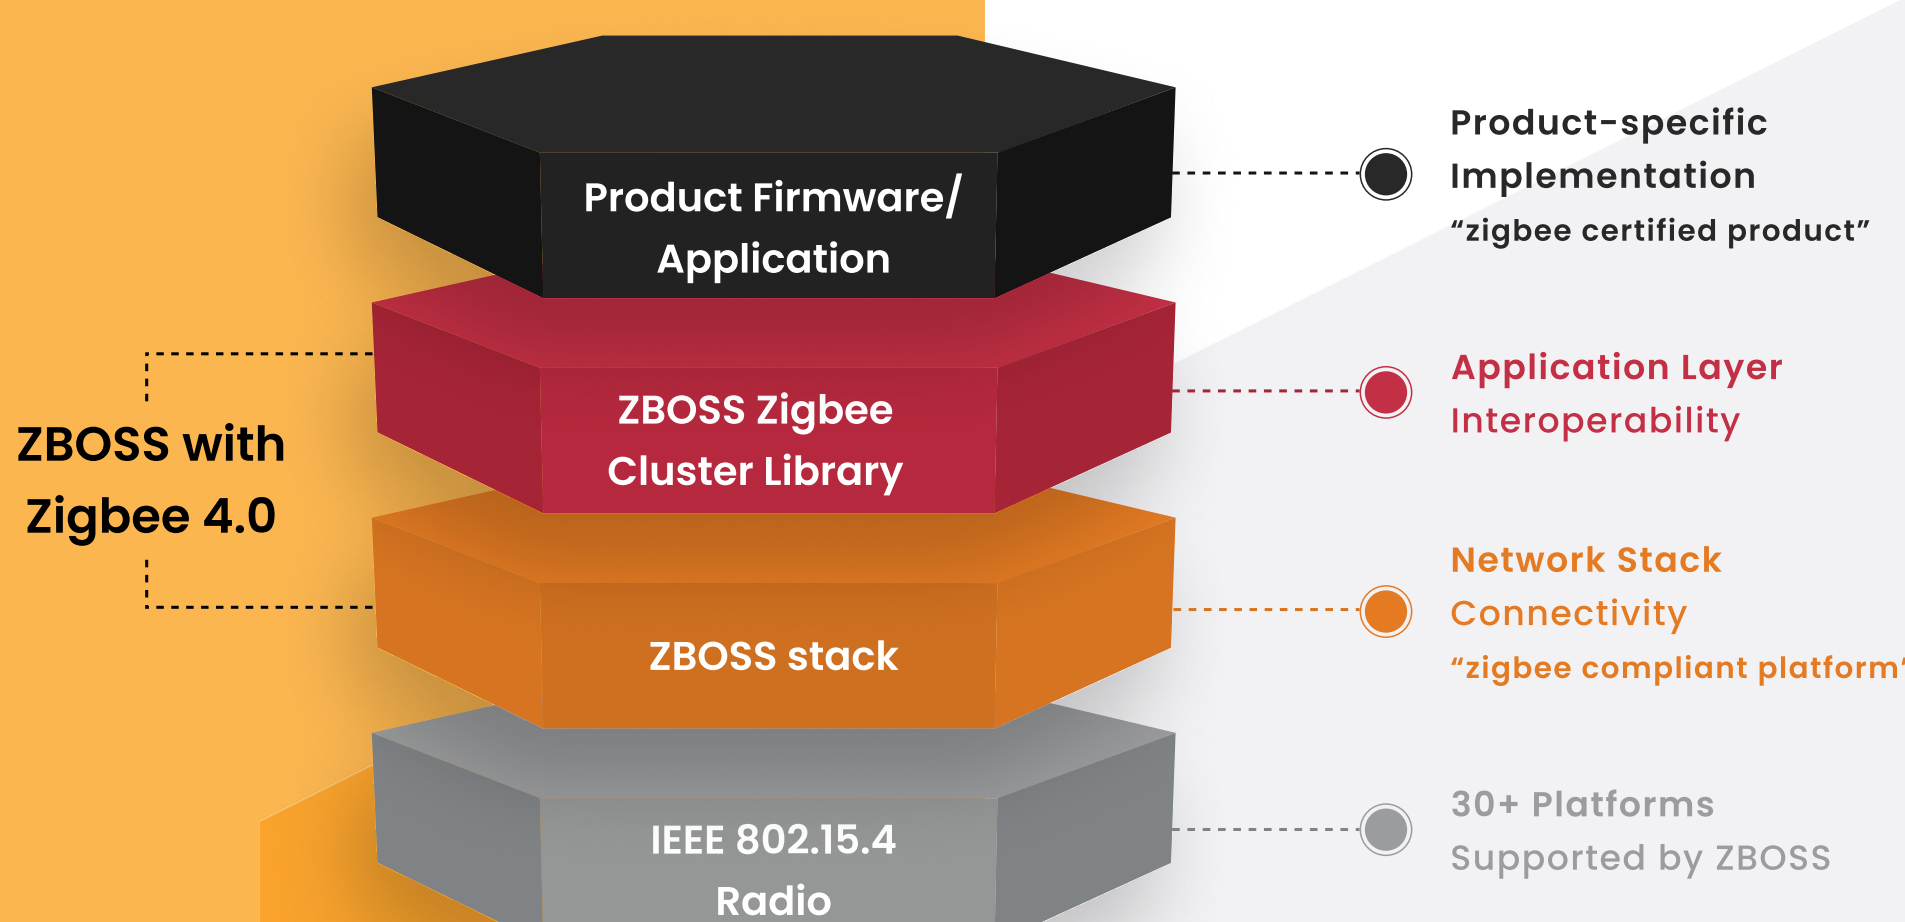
Product Firmware/ Application

ZBOSS Zigbee Cluster Library

ZBOSS stack

IEEE 802.15.4 Radio

ZBOSS with Zigbee 4.0

Product-specific Implementation
“zigbee certified product”

Application Layer Interoperability

Network Stack Connectivity
“zigbee compliant platform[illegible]

30+ Platforms Supported by ZBOSS